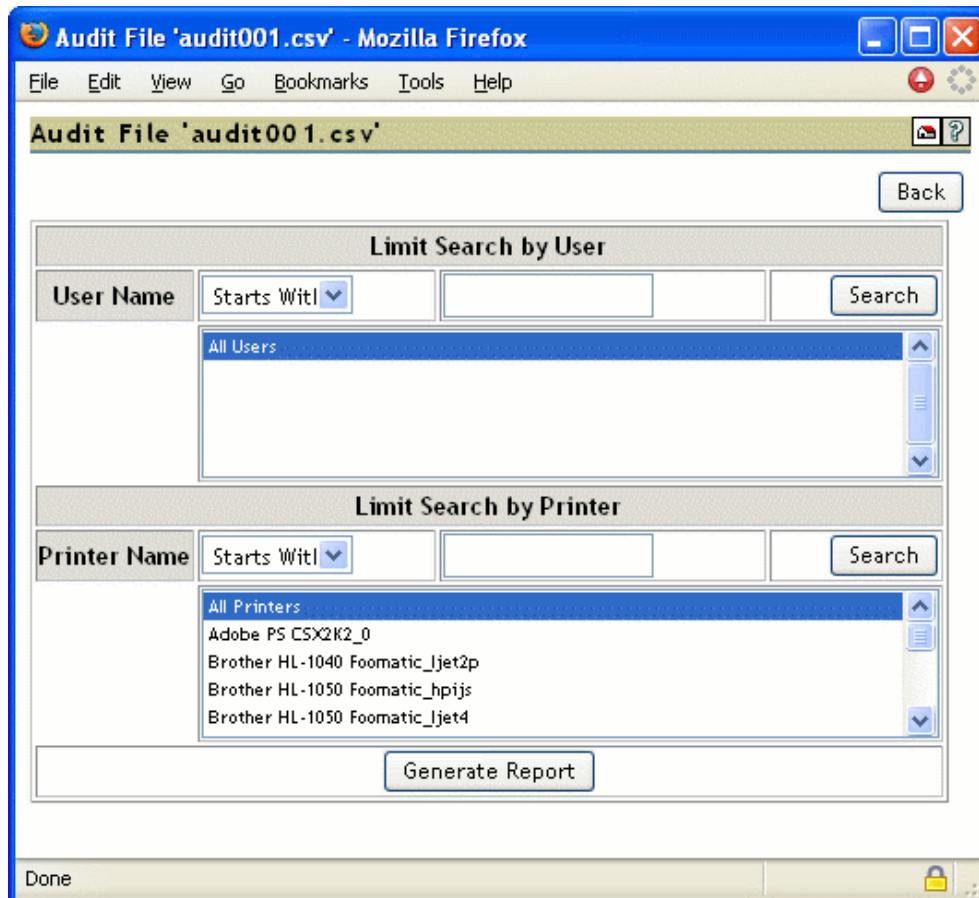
Audit File 'audit001.csv' - Mozilla Firefox

File Edit View Go Bookmarks Tools Help

Audit File 'audit001.csv'

?

Back

| Limit Search by User | | | |
|---|---|---|---|
| User Name | Starts Witl | | Search |
| | All Users | | |

| Limit Search by Printer | | | |
|---|---|---|---|
| Printer Name | Starts Witl | | Search |
| | All Printers<br>Adobe PS CSX2K2_0<br>Brother HL-1040 Foomatic_ljet2p<br>Brother HL-1050 Foomatic_hpijs<br>Brother HL-1050 Foomatic_ljet4 | | |

Generate Report

Done